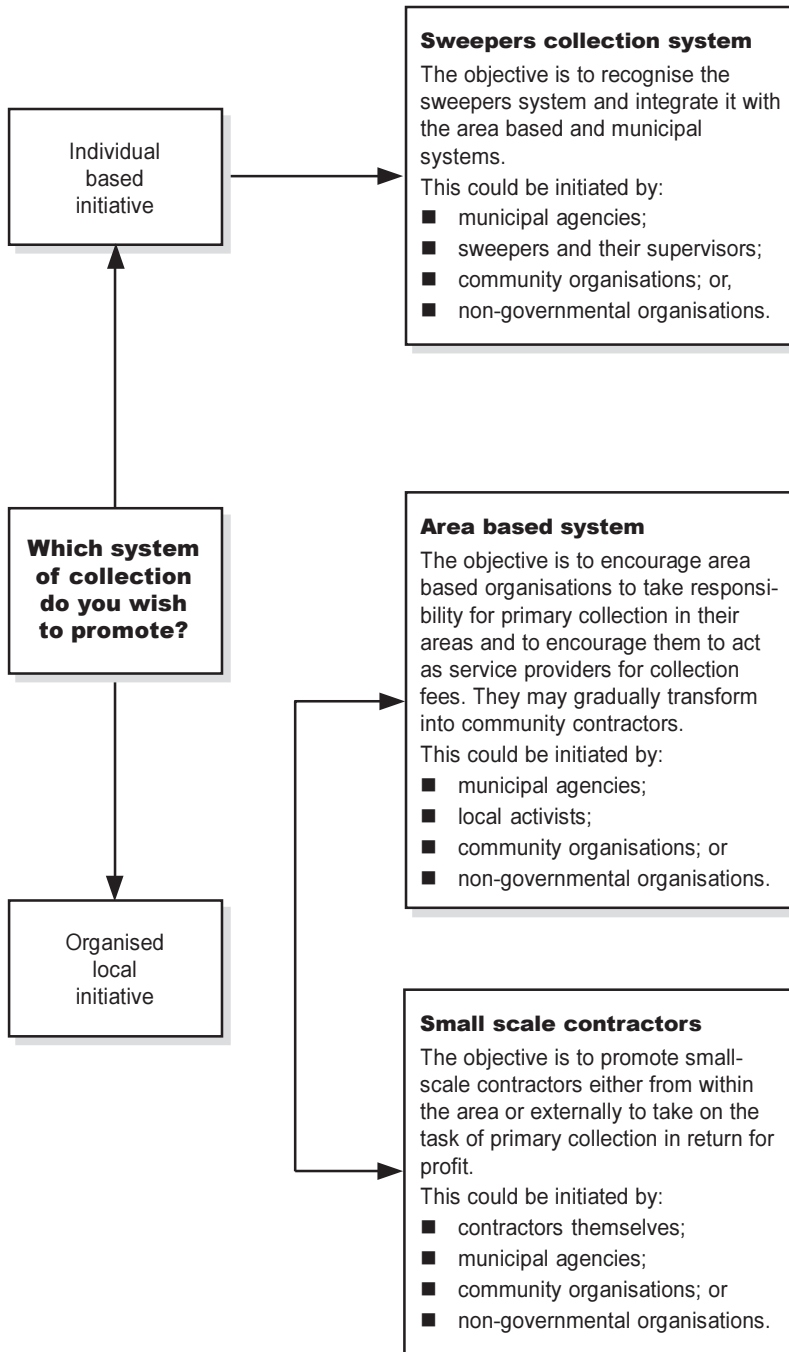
Individual based initiative

Sweepers collection system

The objective is to recognise the sweepers system and integrate it with the area based and municipal systems.

This could be initiated by:

- municipal agencies;
- sweepers and their supervisors;
- community organisations; or,
- non-governmental organisations.

Which system of collection do you wish to promote?

Area based system

The objective is to encourage area based organisations to take responsibility for primary collection in their areas and to encourage them to act as service providers for collection fees. They may gradually transform into community contractors.

This could be initiated by:

- municipal agencies;
- local activists;
- community organisations; or
- non-governmental organisations.

Organised local initiative

Small scale contractors

The objective is to promote small-scale contractors either from within the area or externally to take on the task of primary collection in return for profit.

This could be initiated by:

- contractors themselves;
- municipal agencies;
- community organisations; or
- non-governmental organisations.